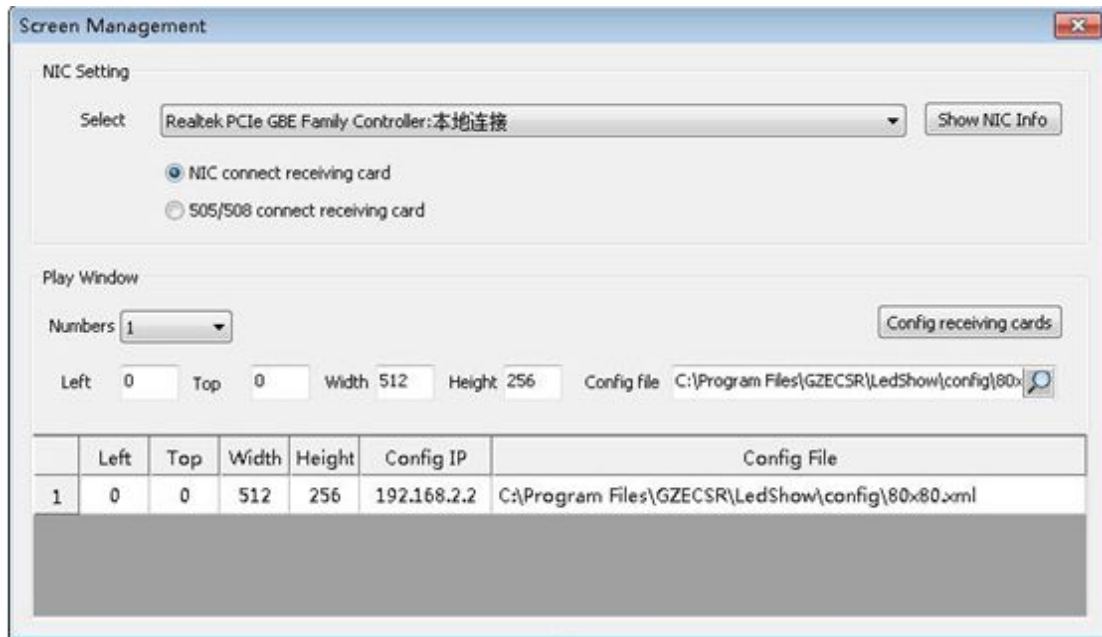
Screen Management

NIC Setting

Select Realtek PCIe GBE Family Controller:本地连接

Show NIC Info

NIC connect receiving card

505/508 connect receiving card

Play Window

Numbers 1

Config receiving cards

Left 0 Top 0 Width 512 Height 256 Config file C:\Program Files\GZECSR\LedShow\config\80x

| | Left | Top | Width | Height | Config IP | Config File |
|---|---|---|---|---|---|---|
| 1 | 0 | 0 | 512 | 256 | 192.168.2.2 | C:\Program Files\GZECSR\LedShow\config\80x80.xml |